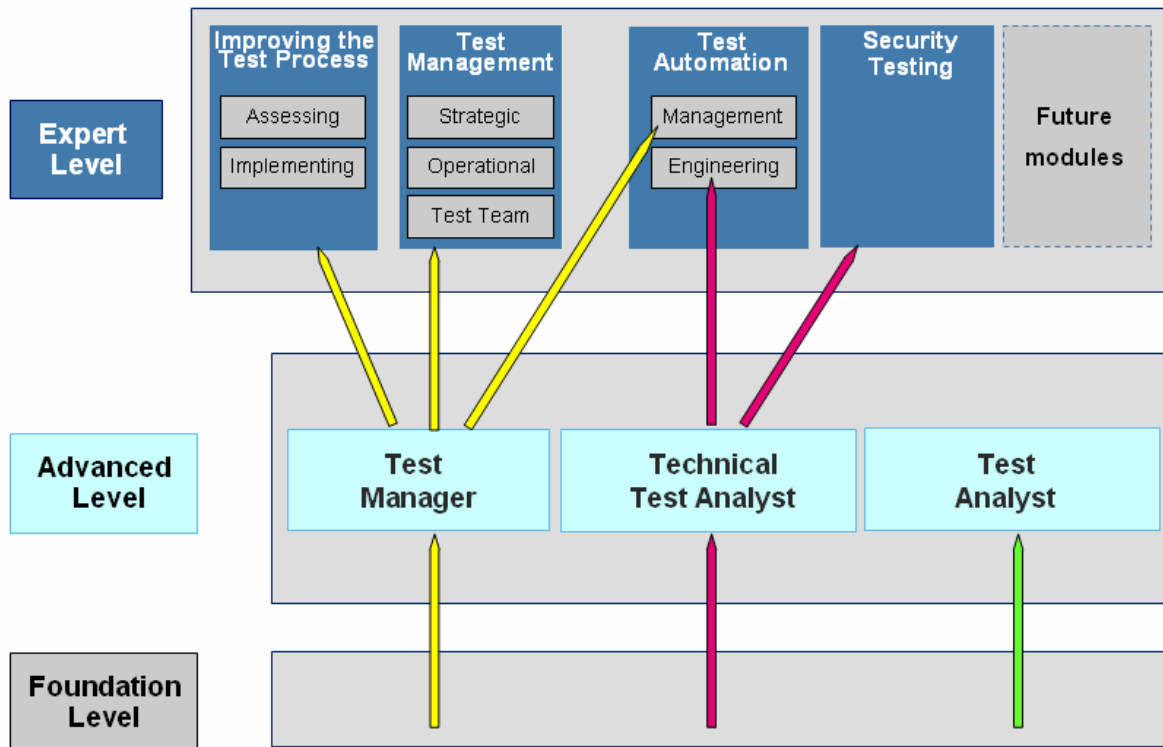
Expert Level

Improving the Test Process

Assessing

Implementing

Test Management

Strategic

Operational

Test Team

Test Automation

Management

Engineering

Security Testing

Future modules

Advanced Level

Test Manager

Technical Test Analyst

Test Analyst

Foundation Level